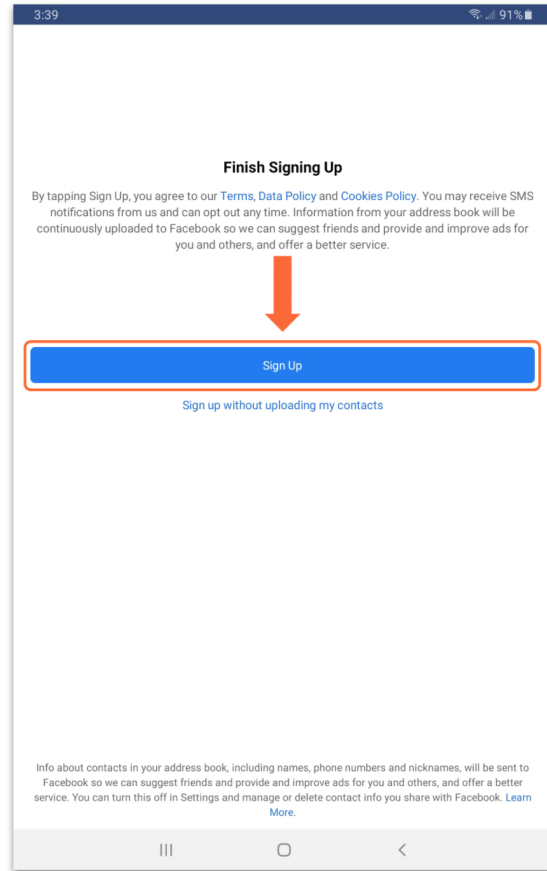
3:39 91%

Finish Signing Up

By tapping Sign Up, you agree to our Terms, Data Policy and Cookies Policy. You may receive SMS notifications from us and can opt out any time. Information from your address book will be continuously uploaded to Facebook so we can suggest friends and provide and improve ads for you and others, and offer a better service.

Sign Up

Sign up without uploading my contacts

Info about contacts in your address book, including names, phone numbers and nicknames, will be sent to Facebook so we can suggest friends and provide and improve ads for you and others, and offer a better service. You can turn this off in Settings and manage or delete contact info you share with Facebook. Learn More.